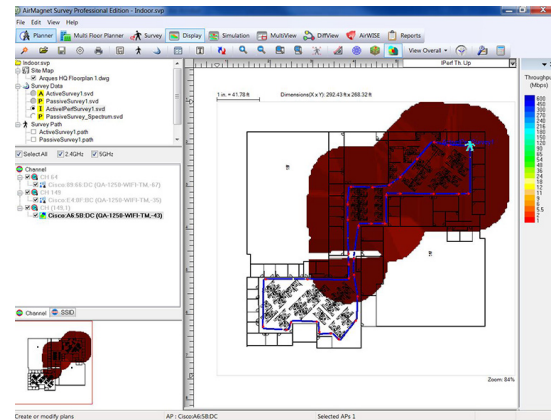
AirMagnet Survey Professional Edition - Indoor.svp

File Edit View Help

Planner Multi Floor Planner Survey Display Simulation MultiView DiffView AirWISE Reports

View Overall

IPerf Th. Up

Indoor.svp
Site Map
Arques HQ Floorplan 1.dwg
Survey Data
ActiveSurvey1.svd
PassiveSurvey1.svd
ActivePerfSurvey1.svd
PassiveSurvey_Spectrum.svd
Survey Path
ActiveSurvey1.path
PassiveSurvey1.path

Select All 2.4GHz 5GHz

Channel
CH 64
Cisco:89:66:DC (QA-1250-WIFI-TM,-67)
CH 149
Cisco:E4:8F:BC (QA-1250-WIFI-TM,-35)
CH 149 (1)
Cisco:A6:5B:DC (QA-1250-WIFI-TM,-43)

Channel SSID

1 in. = 41.78 ft

Dimensions(X x Y): 292.43 ft x 268.32 ft

Throughput (Mbps)
600
450
300
270
240
150
130
108
81
54
48
36
24
18
12
11
9
6
5.5
2
1

Zoom: 84%

Create or modify plans

AP : Cisco:A6:5B:DC

Selected APs 1